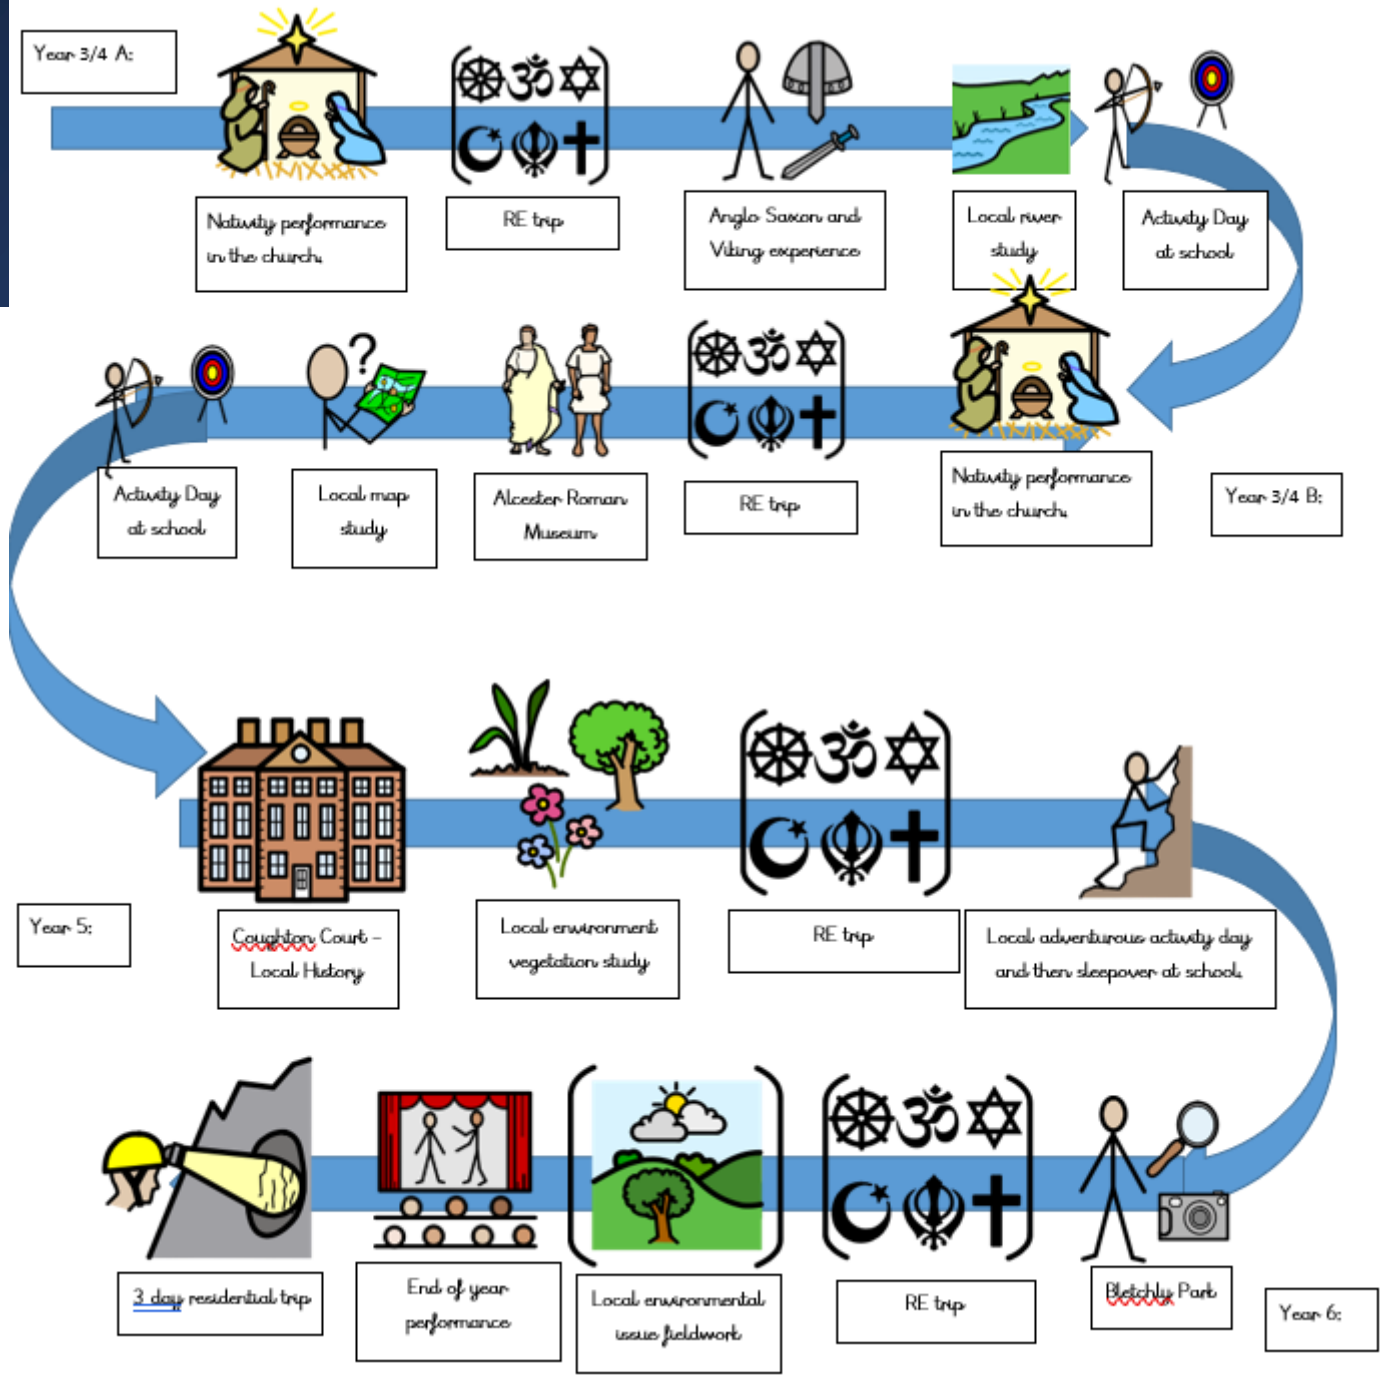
Year 3/4 A:

Nativity performance in the church

RE trip

Anglo Saxon and Viking experience

Local river study

Activity Day at school

Activity Day at school

Local map study

Alcester Roman Museum

RE trip

Nativity performance in the church

Year 3/4 B:

Year 5:

Coughton Court – Local History

Local environment vegetation study

RE trip

Local adventurous activity day and then sleepover at school

3 day residential trip

End of year performance

Local environmental issue fieldwork

RE trip

Bletchley Park

Year 6: